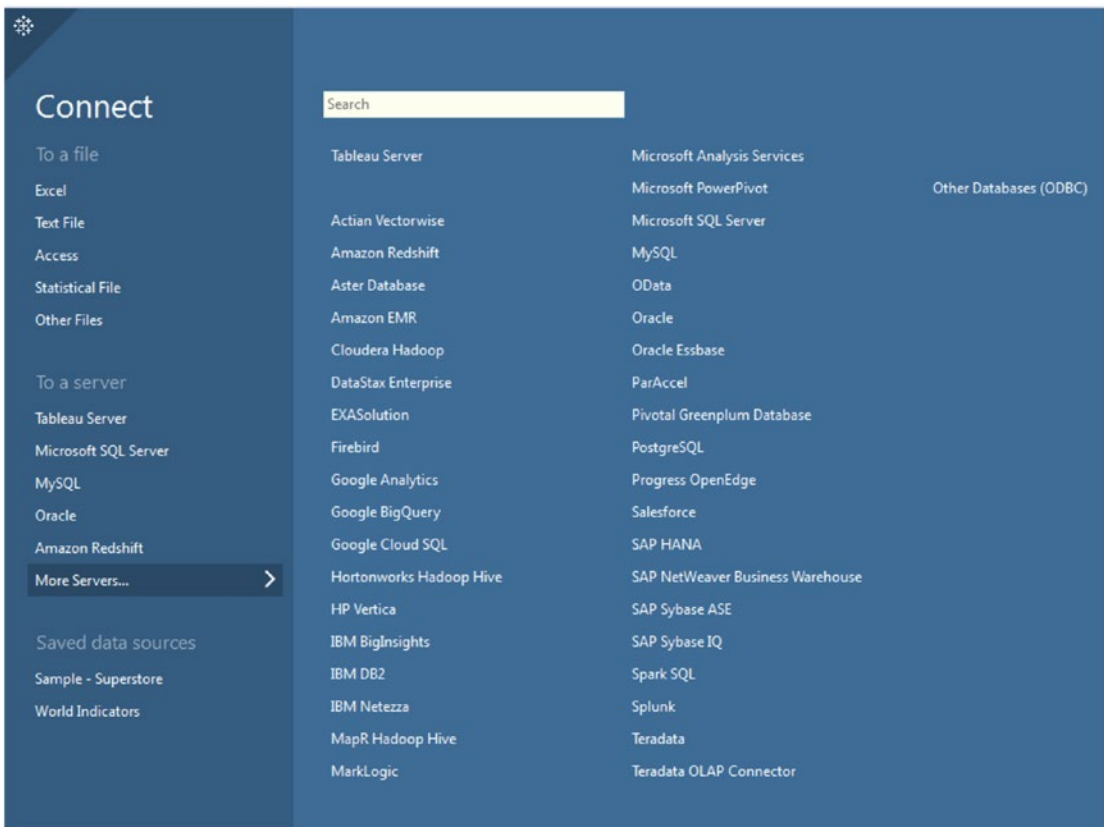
Connect

To a file

Excel

Text File

Access

Statistical File

Other Files

To a server

Tableau Server

Microsoft SQL Server

MySQL

Oracle

Amazon Redshift

More Servers...

Saved data sources

Sample - Superstore

World Indicators

Search

Tableau Server

Actian Vectorwise

Amazon Redshift

Aster Database

Amazon EMR

Cloudera Hadoop

DataStax Enterprise

EXASolution

Firebird

Google Analytics

Google BigQuery

Google Cloud SQL

Hortonworks Hadoop Hive

HP Vertica

IBM BigInsights

IBM DB2

IBM Netezza

MapR Hadoop Hive

MarkLogic

Microsoft Analysis Services

Microsoft PowerPivot

Microsoft SQL Server

MySQL

OData

Oracle

Oracle Essbase

ParAccel

Pivotal Greenplum Database

PostgreSQL

Progress OpenEdge

Salesforce

SAP HANA

SAP NetWeaver Business Warehouse

SAP Sybase ASE

SAP Sybase IQ

Spark SQL

Splunk

Teradata

Teradata OLAP Connector

Other Databases (ODBC)